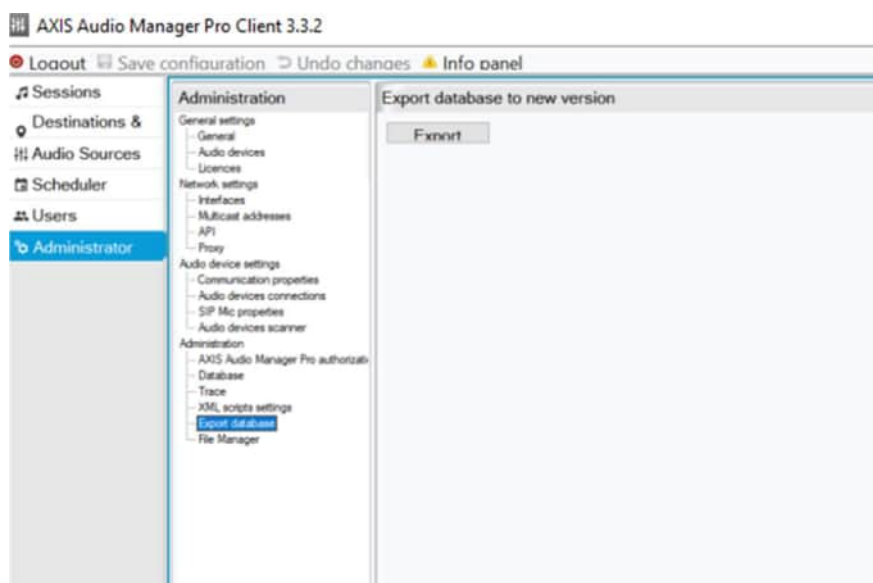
AXIS Audio Manager Pro Client 3.3.2

Logout Save configuration Undo changes Info panel

Sessions
Destinations &
Audio Sources
Scheduler
Users
Administrator

Administration
General settings
General
Audio devices
Licences
Network settings
Interfaces
Multicast addresses
API
Proxy
Audio device settings
Communication properties
Audio devices connections
SIP Mic properties
Audio devices scanner
Administration
AXIS Audio Manager Pro authorizati
Database
Trace
XML scripts settings
Export database
File Manager

Export database to new version

Export